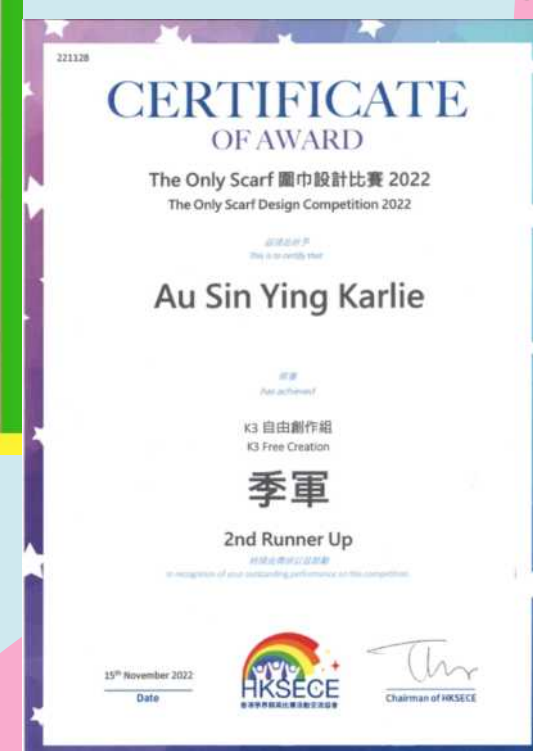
221128

CERTIFICATE
OF AWARD

The Only Scarf 圍巾設計比賽 2022
The Only Scarf Design Competition 2022

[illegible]
This is to certify that

Au Sin Ying Karlie

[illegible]
has achieved

K3 自由創作組
K3 Free Creation

季軍

2nd Runner Up

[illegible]
in recognition of your outstanding performance in the competition

$15^{th}$ November 2022
Date

HKSECE
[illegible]

Chairman of HKSECE